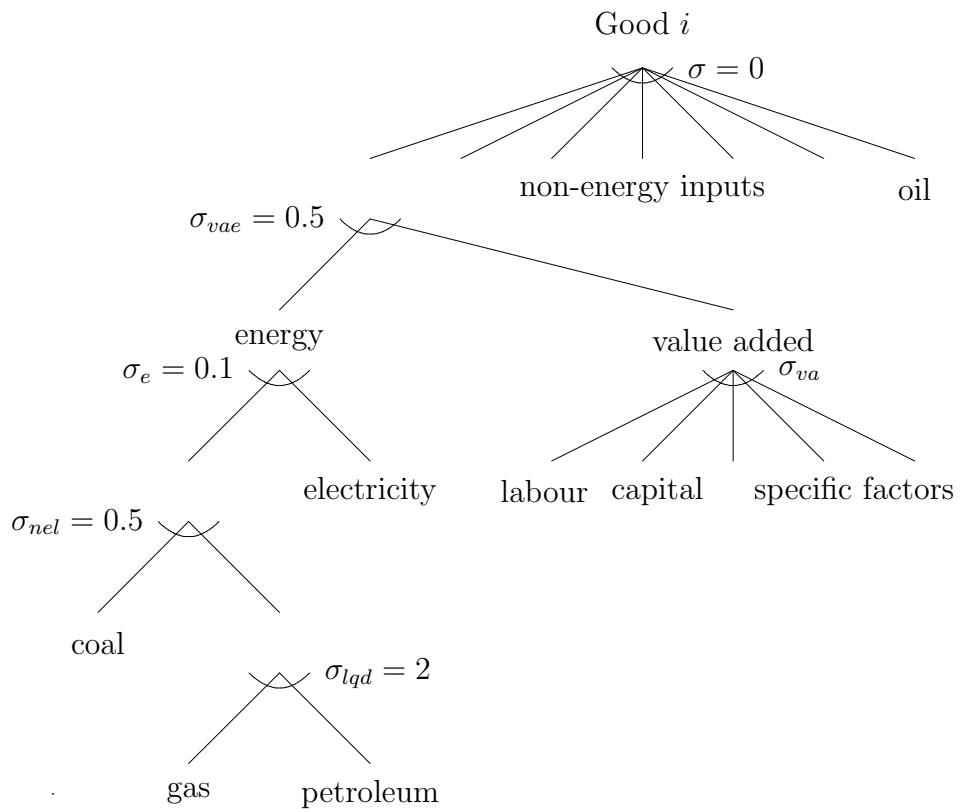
Good $i$

$\sigma = 0$

non-energy inputs

oil

$\sigma_{vae} = 0.5$

energy

value added

$\sigma_e = 0.1$

$\sigma_{va}$

electricity

labour

capital

specific factors

$\sigma_{nel} = 0.5$

coal

$\sigma_{lqd} = 2$

gas

petroleum